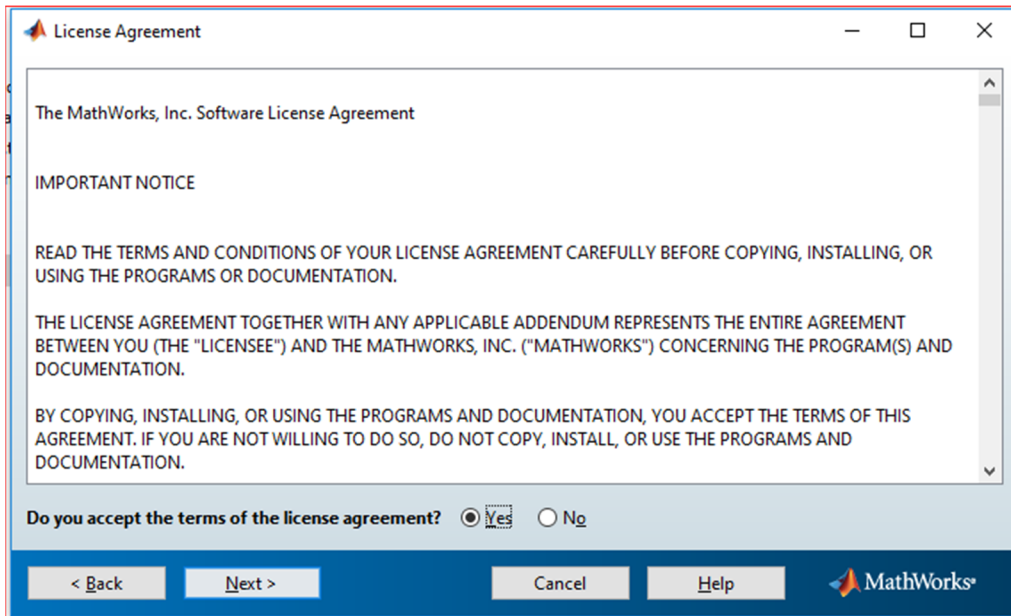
License Agreement

The MathWorks, Inc. Software License Agreement

IMPORTANT NOTICE

READ THE TERMS AND CONDITIONS OF YOUR LICENSE AGREEMENT CAREFULLY BEFORE COPYING, INSTALLING, OR USING THE PROGRAMS OR DOCUMENTATION.

THE LICENSE AGREEMENT TOGETHER WITH ANY APPLICABLE ADDENDUM REPRESENTS THE ENTIRE AGREEMENT BETWEEN YOU (THE "LICENSEE") AND THE MATHWORKS, INC. ("MATHWORKS") CONCERNING THE PROGRAM(S) AND DOCUMENTATION.

BY COPYING, INSTALLING, OR USING THE PROGRAMS AND DOCUMENTATION, YOU ACCEPT THE TERMS OF THIS AGREEMENT. IF YOU ARE NOT WILLING TO DO SO, DO NOT COPY, INSTALL, OR USE THE PROGRAMS AND DOCUMENTATION.

Do you accept the terms of the license agreement? Yes No

< Back Next > Cancel Help MathWorks